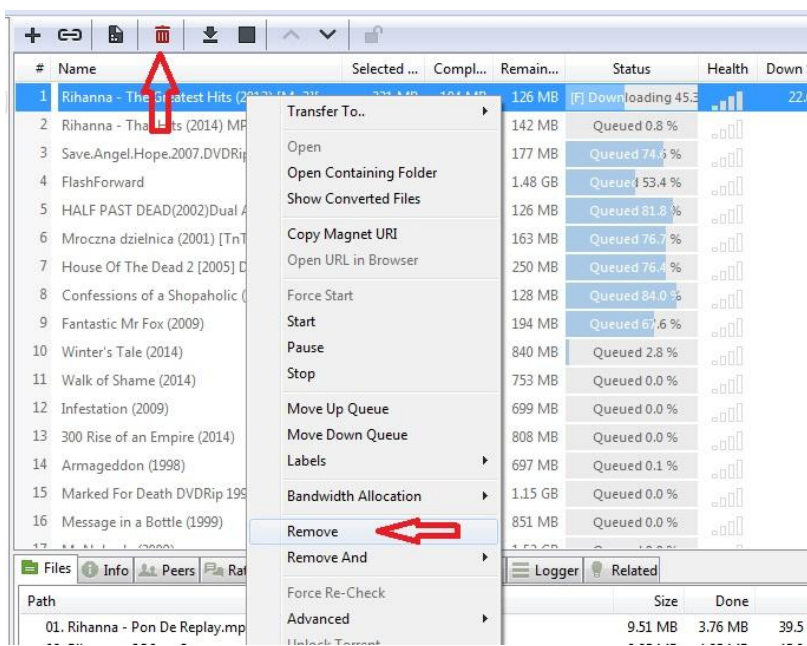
| # | Name | Selected ... | Compl... | Remain... | Status | Health | Down |
|---|---|---|---|---|---|---|---|
| 1 | Rihanna - The Greatest Hits (20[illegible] | | | 126 MB | [F] Downloading 45.3 | | 22. |
| 2 | Rihanna - The Hits (2014) MP | | | 142 MB | Queued 0.8 % | | |
| 3 | Save.Angel.Hope.2007.DVDRip | | | 177 MB | Queued 74.6 % | | |
| 4 | FlashForward | | | 1.48 GB | Queued 53.4 % | | |
| 5 | HALF PAST DEAD(2002)Dual A | | | 126 MB | Queued 81.8 % | | |
| 6 | Mroczna dzielnica (2001) [TnT | | | 163 MB | Queued 76.7 % | | |
| 7 | House Of The Dead 2 [2005] D | | | 250 MB | Queued 76.4 % | | |
| 8 | Confessions of a Shopaholic ( | | | 128 MB | Queued 84.0 % | | |
| 9 | Fantastic Mr Fox (2009) | | | 194 MB | Queued 67.6 % | | |
| 10 | Winter's Tale (2014) | | | 840 MB | Queued 2.8 % | | |
| 11 | Walk of Shame (2014) | | | 753 MB | Queued 0.0 % | | |
| 12 | Infestation (2009) | | | 699 MB | Queued 0.0 % | | |
| 13 | 300 Rise of an Empire (2014) | | | 808 MB | Queued 0.0 % | | |
| 14 | Armageddon (1998) | | | 697 MB | Queued 0.1 % | | |
| 15 | Marked For Death DVDRip 199 | | | 1.15 GB | Queued 0.0 % | | |
| 16 | Message in a Bottle (1999) | | | 851 MB | Queued 0.0 % | | |

Transfer To..
Open
Open Containing Folder
Show Converted Files
Copy Magnet URI
Open URL in Browser
Force Start
Start
Pause
Stop
Move Up Queue
Move Down Queue
Labels
Bandwidth Allocation
Remove
Remove And
Force Re-Check
Advanced
Unlock Torrent

Files Info Peers Rat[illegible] Logger Related

| Path | Size | Done | |
|---|---|---|---|
| 01. Rihanna - Pon De Replay.mp | 9.51 MB | 3.76 MB | 39.5 |